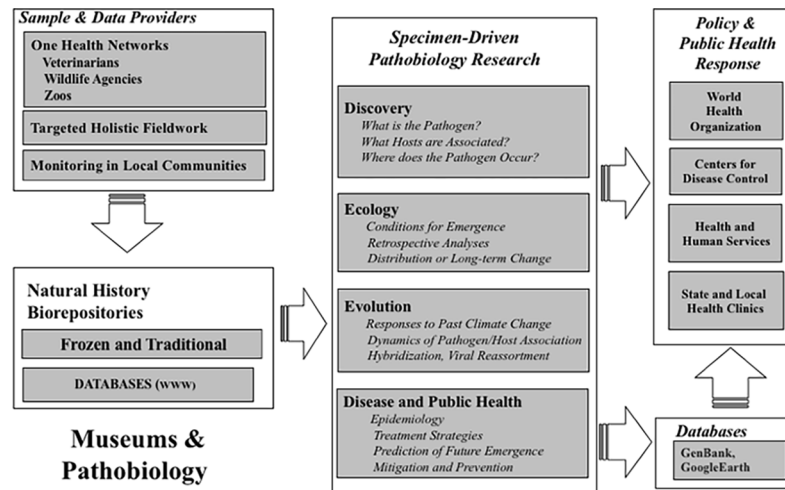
Sample & Data Providers

One Health Networks
Veterinarians
Wildlife Agencies
Zoos

Targeted Holistic Fieldwork

Monitoring in Local Communities

Natural History Biorepositories

Frozen and Traditional

DATABASES (www)

Museums & Pathobiology

Specimen-Driven Pathobiology Research

Discovery
What is the Pathogen?
What Hosts are Associated?
Where does the Pathogen Occur?

Ecology
Conditions for Emergence
Retrospective Analyses
Distribution or Long-term Change

Evolution
Responses to Past Climate Change
Dynamics of Pathogen/Host Association
Hybridization, Viral Reassortment

Disease and Public Health
Epidemiology
Treatment Strategies
Prediction of Future Emergence
Mitigation and Prevention

Policy & Public Health Response

World Health Organization

Centers for Disease Control

Health and Human Services

State and Local Health Clinics

Databases

GenBank, GoogleEarth